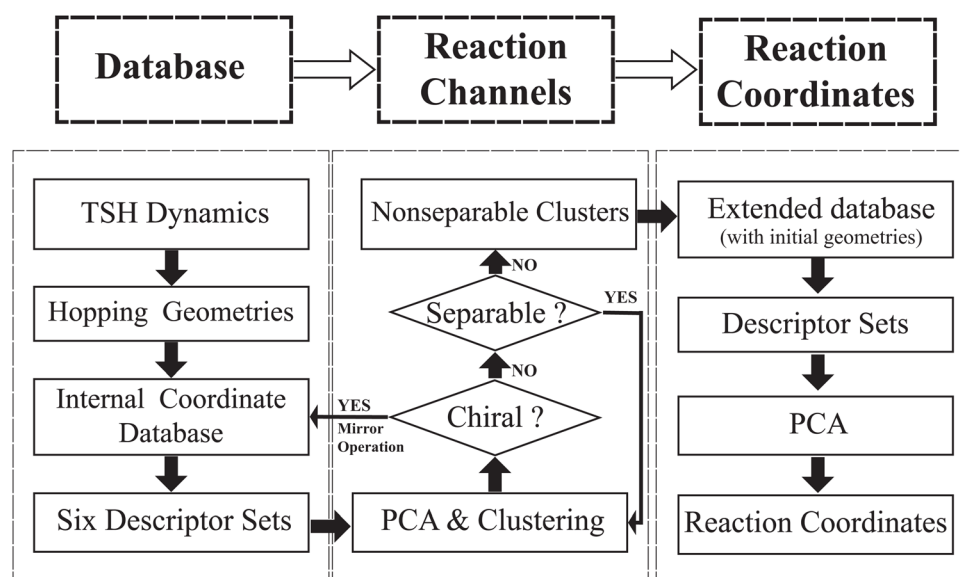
Database

Reaction Channels

Reaction Coordinates

TSH Dynamics

Hopping Geometries

Internal Coordinate Database

Six Descriptor Sets

Nonseparable Clusters

NO

Separable ?

YES

NO

Chiral ?

YES
Mirror Operation

PCA & Clustering

Extended database
(with initial geometries)

Descriptor Sets

PCA

Reaction Coordinates